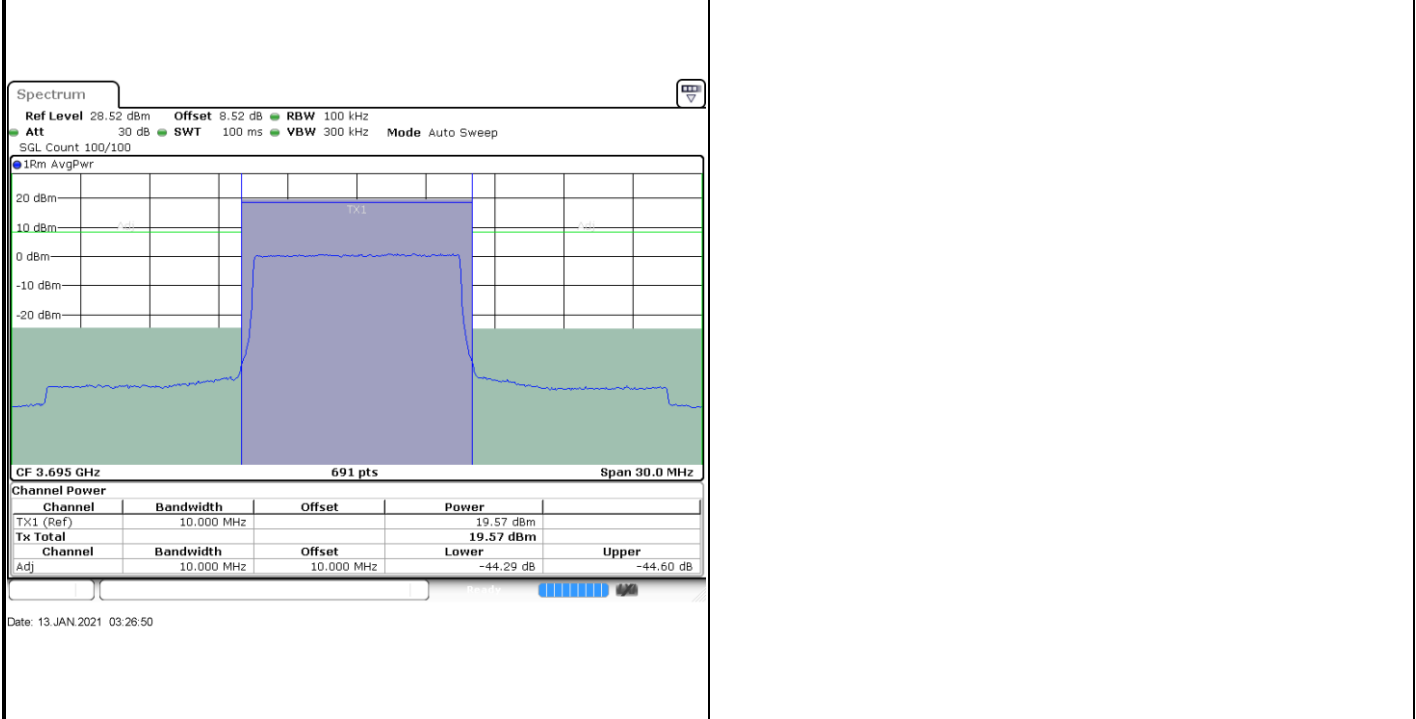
Spectrum

Ref Level 28.52 dBm Offset 8.52 dB RBW 100 kHz
Att 30 dB SWT 100 ms VBW 300 kHz Mode Auto Sweep
SGL Count 100/100

1Rm AvgPwr

20 dBm
10 dBm
0 dBm
-10 dBm
-20 dBm

Adj
TX1
Adj

CF 3.695 GHz 691 pts Span 30.0 MHz

Channel Power

| Channel | Bandwidth | Offset | Power | |
|---|---|---|---|---|
| TX1 (Ref) | 10.000 MHz | | 19.57 dBm | |
| Tx Total | | | 19.57 dBm | |
| Channel | Bandwidth | Offset | Lower | Upper |
| Adj | 10.000 MHz | 10.000 MHz | -44.29 dB | -44.60 dB |

Ready

Date: 13.JAN.2021 03:26:50